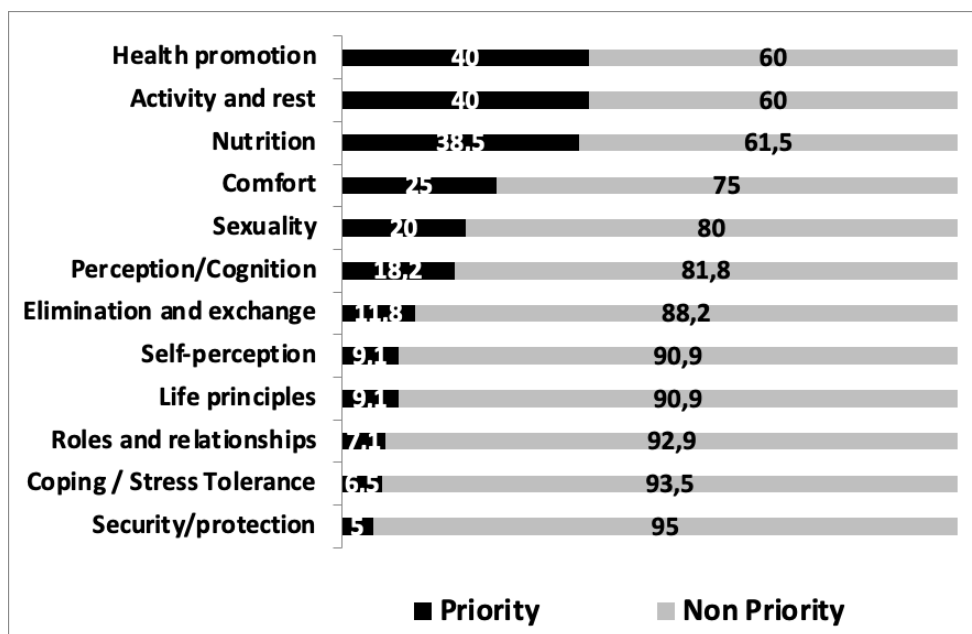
Health promotion 40 60
Activity and rest 40 60
Nutrition 38,5 61,5
Comfort 25 75
Sexuality 20 80
Perception/Cognition 18,2 81,8
Elimination and exchange 11,8 88,2
Self-perception 9,1 90,9
Life principles 9,1 90,9
Roles and relationships 7,1 92,9
Coping / Stress Tolerance 6,5 93,5
Security/protection 5 95

Priority Non Priority